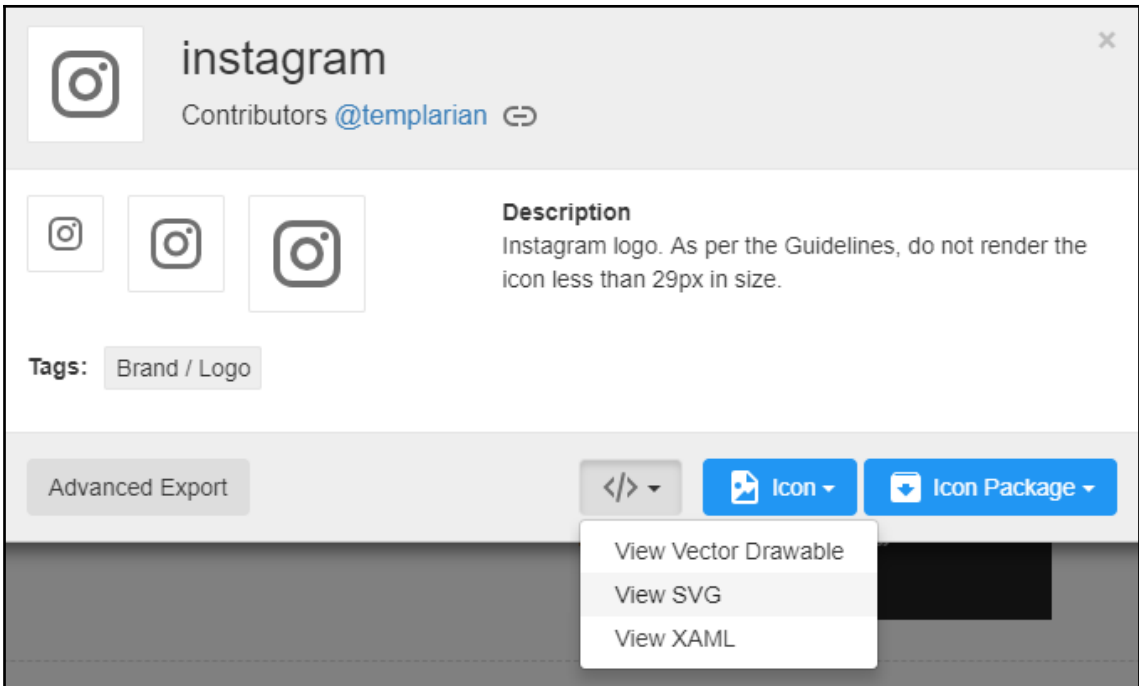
instagram

Contributors @templarian

×

Description
Instagram logo. As per the Guidelines, do not render the icon less than 29px in size.

Tags: Brand / Logo

Advanced Export

</>

Icon

Icon Package

View Vector Drawable
View SVG
View XAML